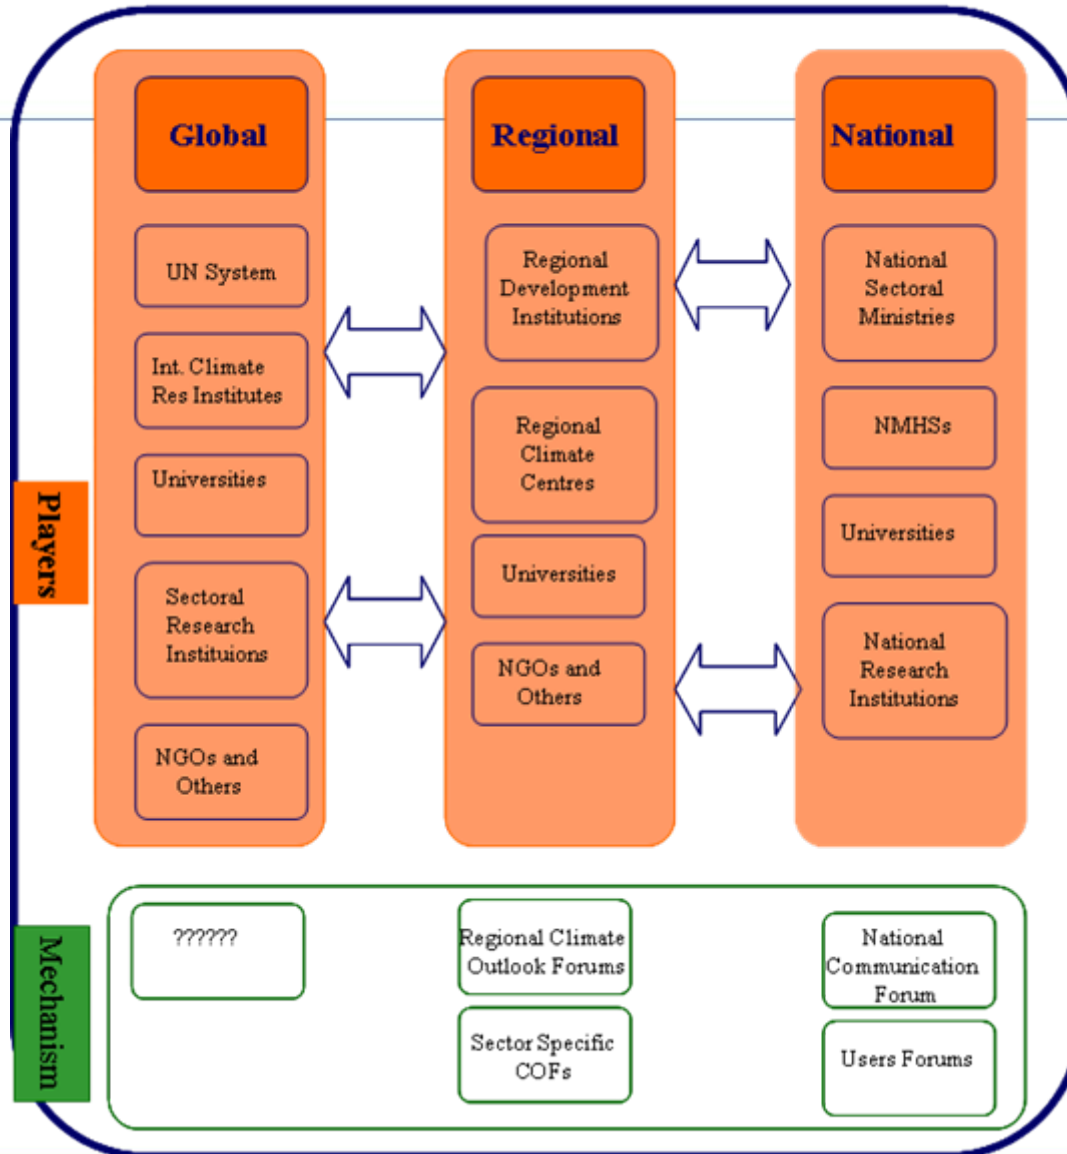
Players

Global

UN System

Int. Climate Res Institutes

Universities

Sectoral Research Instituons

NGOs and Others

Regional

Regional Development Institutions

Regional Climate Centres

Universities

NGOs and Others

National

National Sectoral Ministries

NMHSs

Universities

National Research Institutions

Mechanism

??????

Regional Climate Outlook Forums

Sector Specific COFs

National Communication Forum

Users Forums